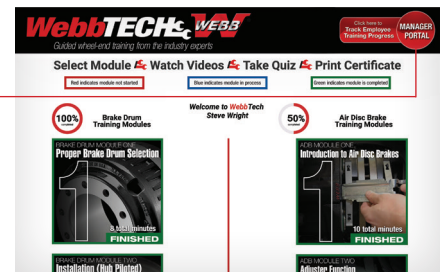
WebbTECH WEBB W

Guided wheel-end training from the industry experts

Click here to Track Employee Training Progress

MANAGER PORTAL

Select Module Watch Videos Take Quiz Print Certificate

Red indicates module not started

Blue indicates module in process

Green indicates module is completed

100% COMPLETE

Brake Drum Training Modules

Welcome to WebbTech Steve Wright

50% COMPLETE

Air Disc Brake Training Modules

BRAKE DRUM MODULE ONE

Proper Brake Drum Selection

1

8 total minutes

FINISHED

ADB MODULE ONE

Introduction to Air Disc Brakes

1

10 total minutes

FINISHED

BRAKE DRUM MODULE TWO

Installation (Hub Piloted)

ADB MODULE TWO

Adjuster Function